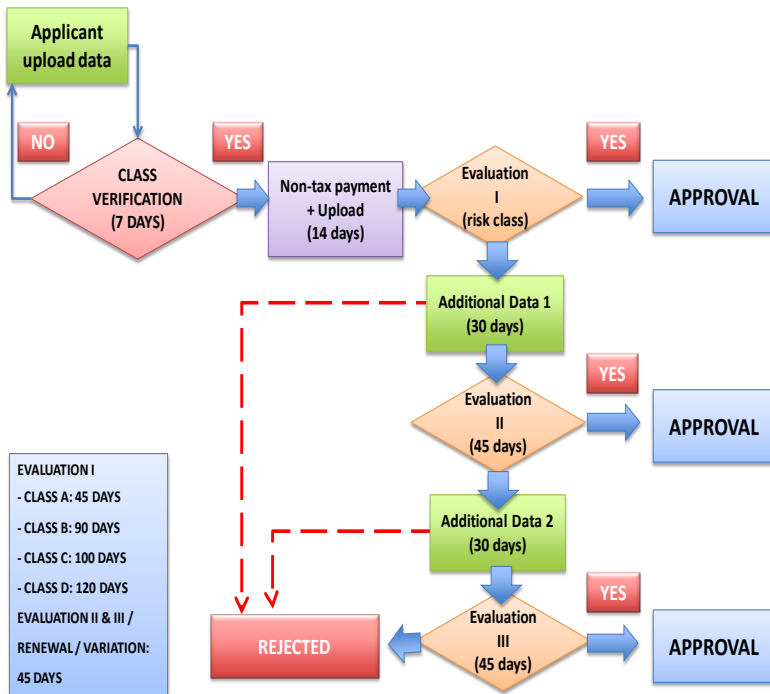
Applicant upload data

NO

YES

CLASS VERIFICATION (7 DAYS)

Non-tax payment + Upload (14 days)

YES

Evaluation I (risk class)

APPROVAL

Additional Data 1 (30 days)

YES

Evaluation II (45 days)

APPROVAL

EVALUATION I
- CLASS A: 45 DAYS
- CLASS B: 90 DAYS
- CLASS C: 100 DAYS
- CLASS D: 120 DAYS
EVALUATION II & III / RENEWAL / VARIATION: 45 DAYS

Additional Data 2 (30 days)

YES

REJECTED

Evaluation III (45 days)

APPROVAL